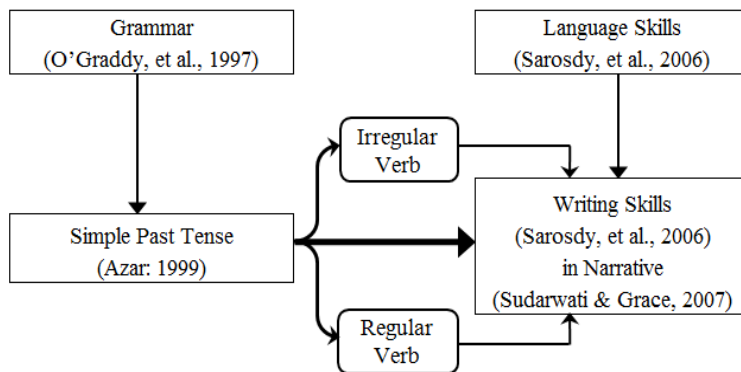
Grammar
(O'Graddy, et al., 1997)

Language Skills
(Sarosdy, et al., 2006)

Irregular Verb

Simple Past Tense
(Azar: 1999)

Writing Skills
(Sarosdy, et al., 2006)
in Narrative
(Sudarwati & Grace, 2007)

Regular Verb